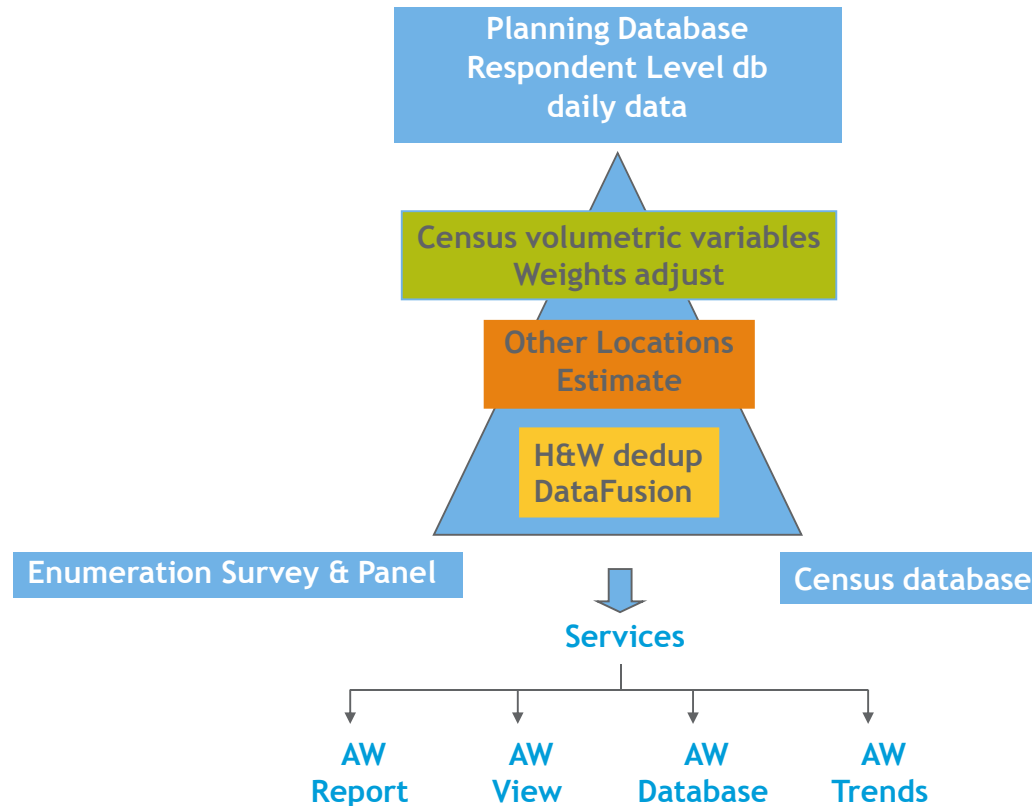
Planning Database
Respondent Level db
daily data

Census volumetric variables
Weights adjust

Other Locations
Estimate

H&W dedup
DataFusion

Enumeration Survey & Panel

Census database

Services

AW
Report

AW
View

AW
Database

AW
Trends